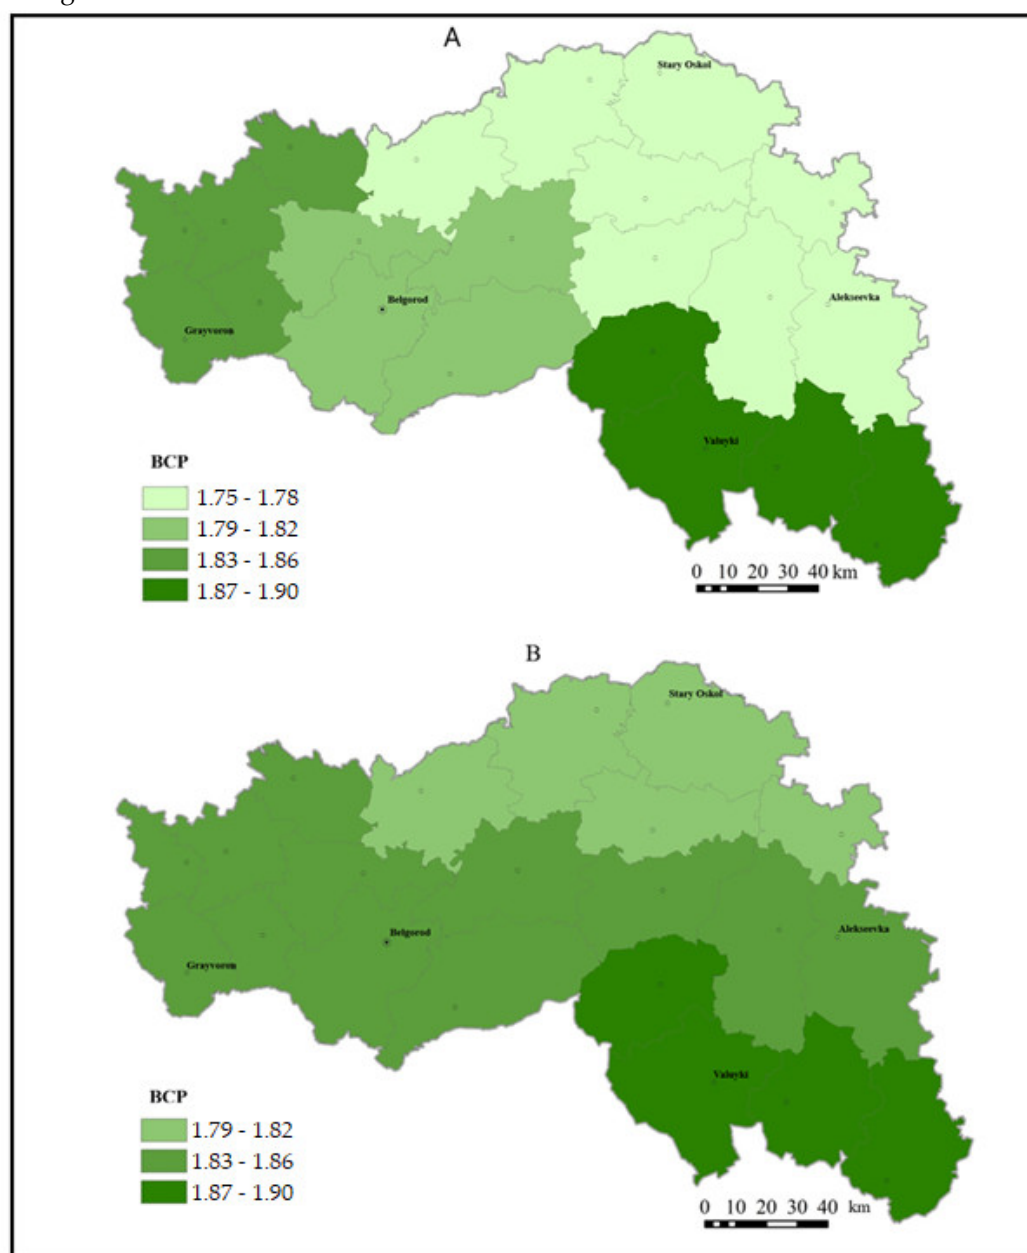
A

Stary Oskol

Belgorod

Grayvoron

Alekseevka

Valuyki

BCP
1.75 - 1.78
1.79 - 1.82
1.83 - 1.86
1.87 - 1.90

0 10 20 30 40 km

B

Stary Oskol

Belgorod

Grayvoron

Alekseevka

Valuyki

BCP
1.79 - 1.82
1.83 - 1.86
1.87 - 1.90

0 10 20 30 40 km